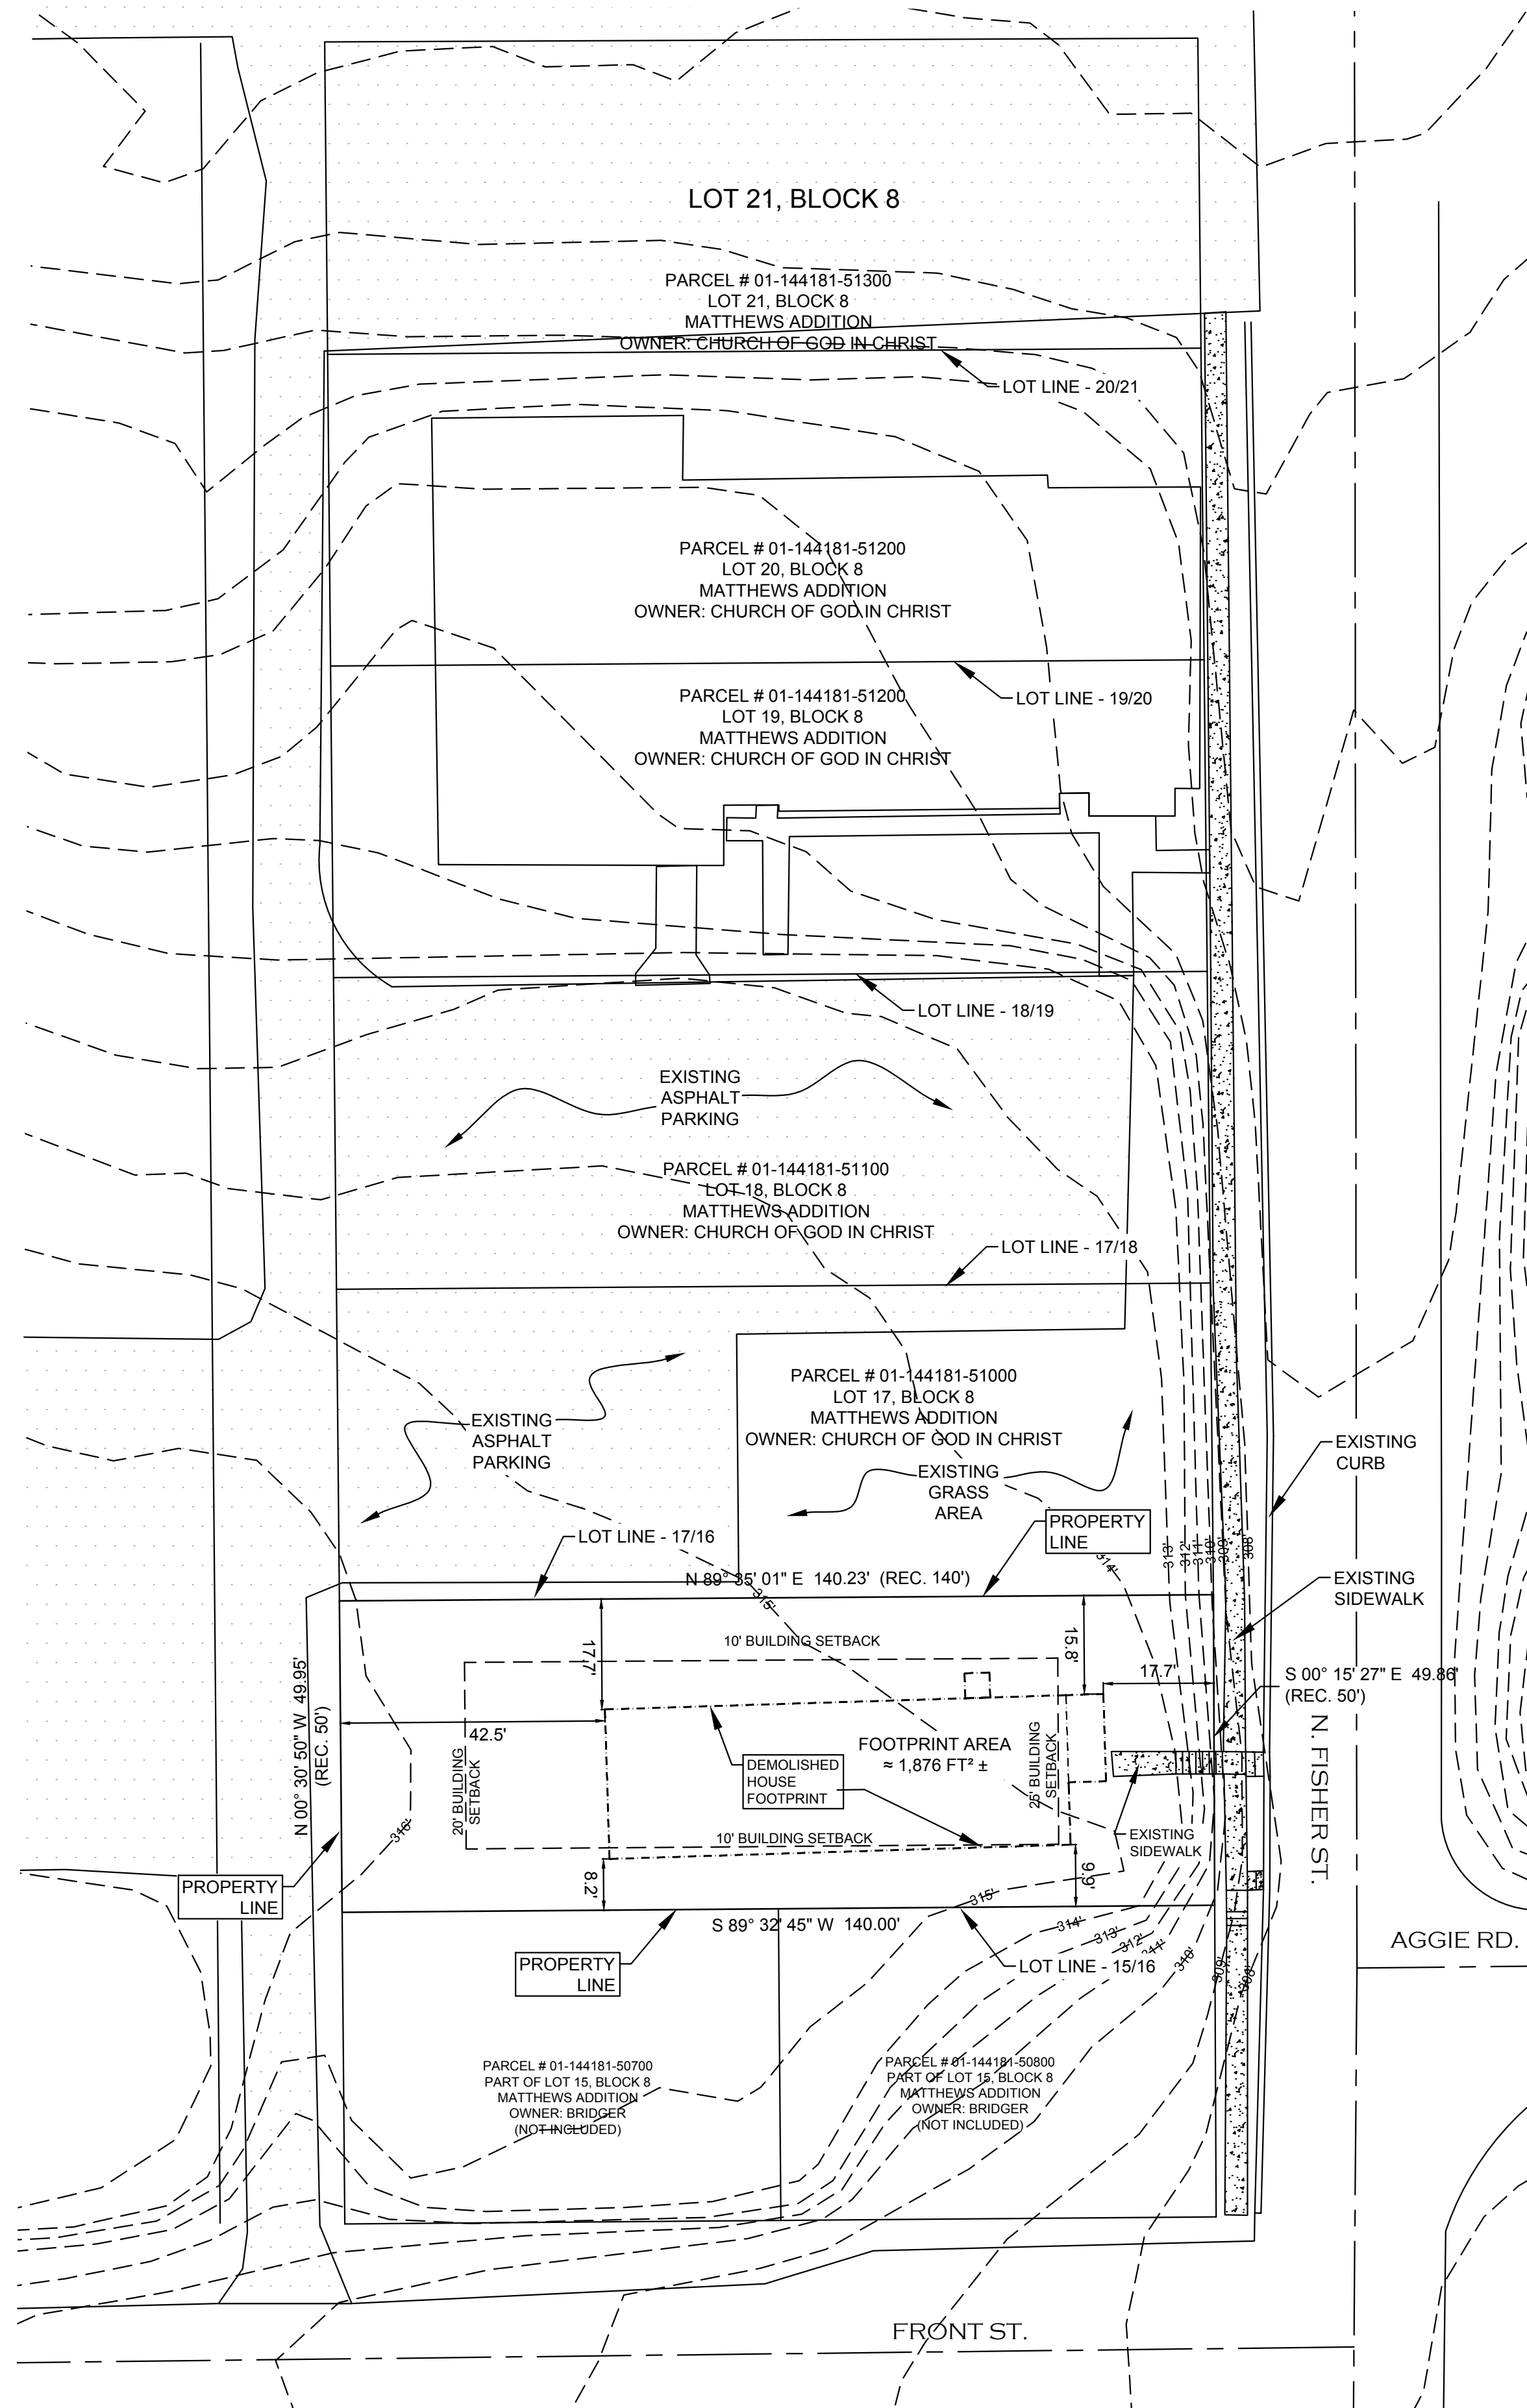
LOT 21, BLOCK 8

PARCEL # 01-144181-51300
LOT 21, BLOCK 8
MATTHEWS ADDITION
OWNER: CHURCH OF GOD IN CHRIST

LOT LINE - 20/21

PARCEL # 01-144181-51200
LOT 20, BLOCK 8
MATTHEWS ADDITION
OWNER: CHURCH OF GOD IN CHRIST

LOT LINE - 19/20

PARCEL # 01-144181-51200
LOT 19, BLOCK 8
MATTHEWS ADDITION
OWNER: CHURCH OF GOD IN CHRIST

LOT LINE - 18/19

EXISTING
ASPHALT
PARKING

PARCEL # 01-144181-51100
LOT 18, BLOCK 8
MATTHEWS ADDITION
OWNER: CHURCH OF GOD IN CHRIST

LOT LINE - 17/18

PARCEL # 01-144181-51000
LOT 17, BLOCK 8
MATTHEWS ADDITION
OWNER: CHURCH OF GOD IN CHRIST

EXISTING
ASPHALT
PARKING

EXISTING
GRASS
AREA

EXISTING
CURB

LOT LINE - 17/16

PROPERTY
LINE

N 89° 35' 01" E 140.23' (REC. 140')

EXISTING
SIDEWALK

10' BUILDING SETBACK

17.7'

15.8'

17.7'

S 00° 15' 27" E 49.86'
(REC. 50')

N 00° 30' 50" W 49.95'
(REC. 50')

42.5'

20' BUILDING SETBACK

FOOTPRINT AREA
≈ 1,876 FT² ±

DEMOLISHED
HOUSE
FOOTPRINT

25' BUILDING SETBACK

N. FISHER ST.

EXISTING
SIDEWALK

10' BUILDING SETBACK

8.2'

9.9'

PROPERTY
LINE

S 89° 32' 45" W 140.00'

PROPERTY
LINE

LOT LINE - 15/16

AGGIE RD.

PARCEL # 01-144181-50700
PART OF LOT 15, BLOCK 8
MATTHEWS ADDITION
OWNER: BRIDGER
(NOT INCLUDED)

PARCEL # 01-144181-50800
PART OF LOT 15, BLOCK 8
MATTHEWS ADDITION
OWNER: BRIDGER
(NOT INCLUDED)

315' 314' 313' 312' 311' 310' 309' 308' 316'

FRONT ST.